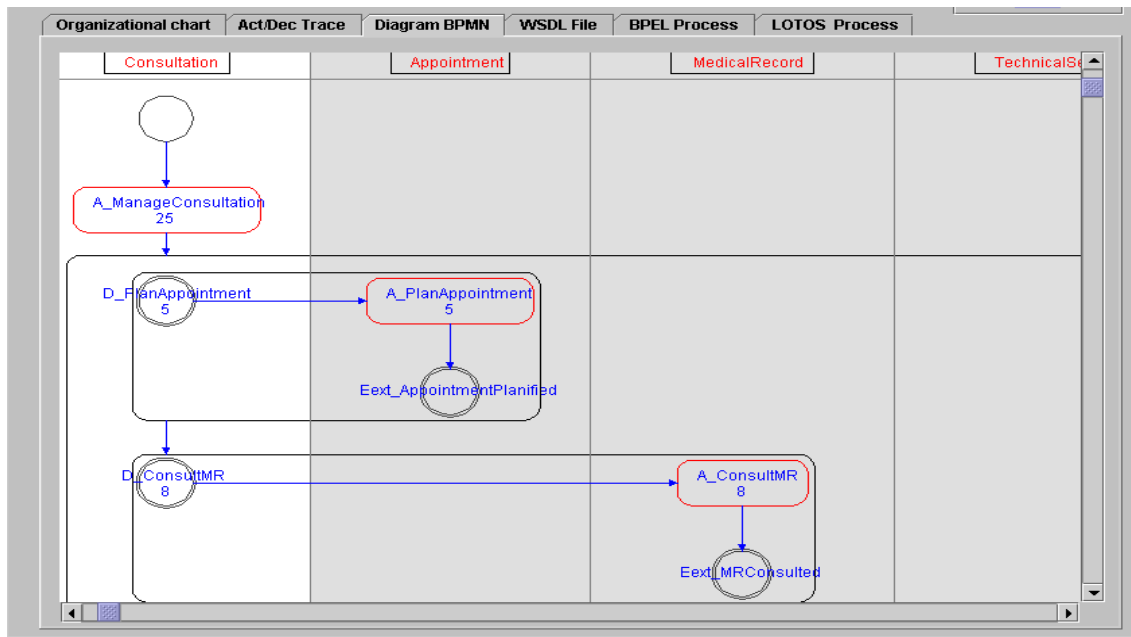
Organizational chart | Act/Dec Trace | Diagram BPMN | WSDL File | BPEL Process | LOTOS Process

Consultation | Appointment | MedicalRecord | TechnicalSe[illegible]

A_ManageConsultation
25

D_PlanAppointment
5

A_PlanAppointment
5

Eext_AppointmentPlanified

D_ConsultMR
8

A_ConsultMR
8

Eext_MRConsulted